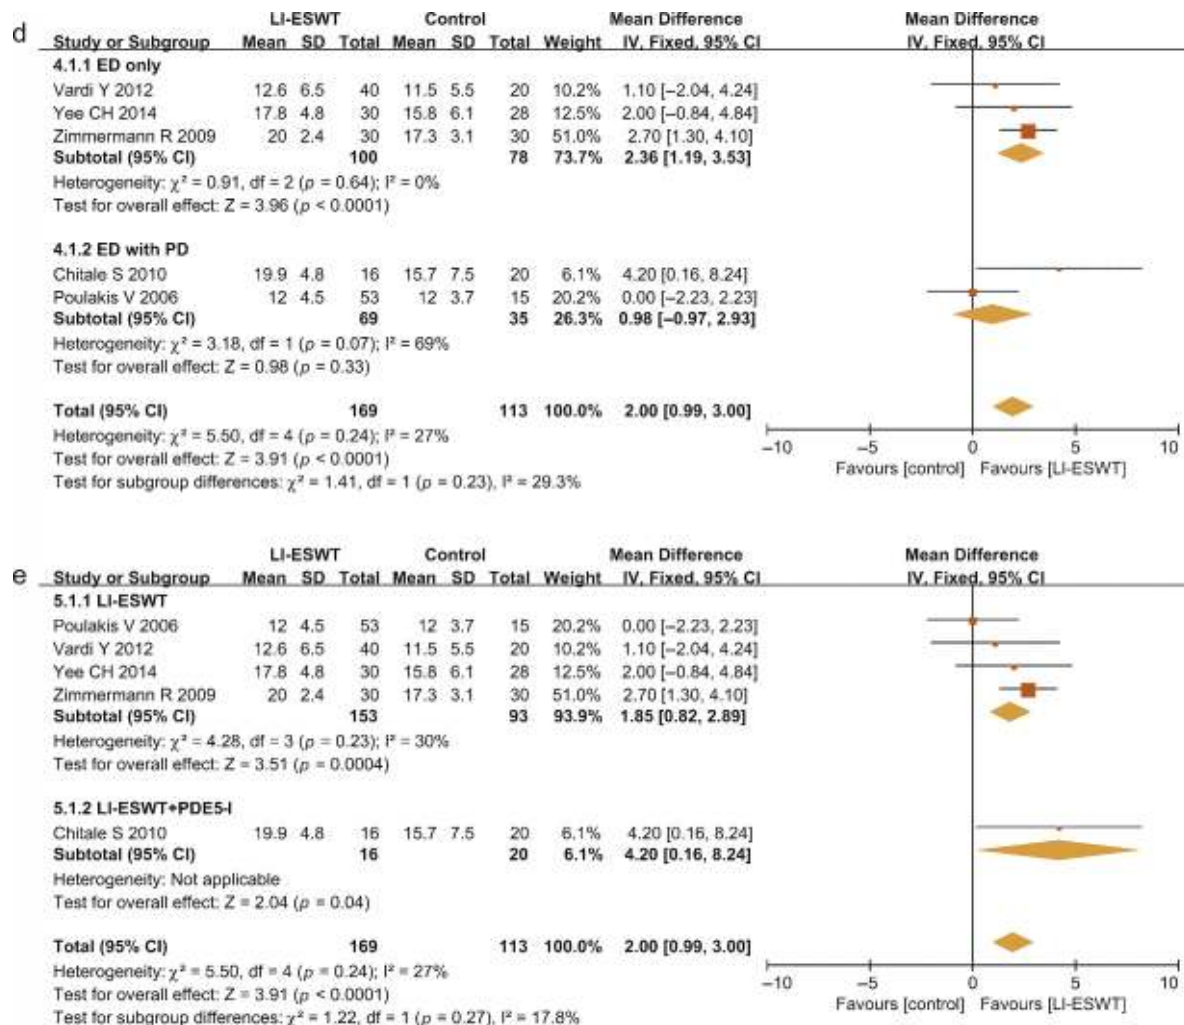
d

| Study or Subgroup | LI-ESWT Mean | SD | Total | Control Mean | SD | Total | Weight | Mean Difference IV, Fixed, 95% CI |
|---|---|---|---|---|---|---|---|---|
| **4.1.1 ED only** | | | | | | | | |
| Vardi Y 2012 | 12.6 | 6.5 | 40 | 11.5 | 5.5 | 20 | 10.2% | 1.10 [−2.04, 4.24] |
| Yee CH 2014 | 17.8 | 4.8 | 30 | 15.8 | 6.1 | 28 | 12.5% | 2.00 [−0.84, 4.84] |
| Zimmermann R 2009 | 20 | 2.4 | 30 | 17.3 | 3.1 | 30 | 51.0% | 2.70 [1.30, 4.10] |
| **Subtotal (95% CI)** | | | **100** | | | **78** | **73.7%** | **2.36 [1.19, 3.53]** |

Heterogeneity: $\chi^2$ = 0.91, df = 2 ($p$ = 0.64); I² = 0%
Test for overall effect: Z = 3.96 ($p$ < 0.0001)

| Study or Subgroup | LI-ESWT Mean | SD | Total | Control Mean | SD | Total | Weight | Mean Difference IV, Fixed, 95% CI |
|---|---|---|---|---|---|---|---|---|
| **4.1.2 ED with PD** | | | | | | | | |
| Chitale S 2010 | 19.9 | 4.8 | 16 | 15.7 | 7.5 | 20 | 6.1% | 4.20 [0.16, 8.24] |
| Poulakis V 2006 | 12 | 4.5 | 53 | 12 | 3.7 | 15 | 20.2% | 0.00 [−2.23, 2.23] |
| **Subtotal (95% CI)** | | | **69** | | | **35** | **26.3%** | **0.98 [−0.97, 2.93]** |

Heterogeneity: $\chi^2$ = 3.18, df = 1 ($p$ = 0.07); I² = 69%
Test for overall effect: Z = 0.98 ($p$ = 0.33)

**Total (95% CI)** **169** **113** **100.0%** **2.00 [0.99, 3.00]**
Heterogeneity: $\chi^2$ = 5.50, df = 4 ($p$ = 0.24); I² = 27%
Test for overall effect: Z = 3.91 ($p$ < 0.0001)
Test for subgroup differences: $\chi^2$ = 1.41, df = 1 ($p$ = 0.23), I² = 29.3%

Mean Difference
IV, Fixed, 95% CI
−10 −5 0 5 10
Favours [control] Favours [LI-ESWT]

e

| Study or Subgroup | LI-ESWT Mean | SD | Total | Control Mean | SD | Total | Weight | Mean Difference IV, Fixed, 95% CI |
|---|---|---|---|---|---|---|---|---|
| **5.1.1 LI-ESWT** | | | | | | | | |
| Poulakis V 2006 | 12 | 4.5 | 53 | 12 | 3.7 | 15 | 20.2% | 0.00 [−2.23, 2.23] |
| Vardi Y 2012 | 12.6 | 6.5 | 40 | 11.5 | 5.5 | 20 | 10.2% | 1.10 [−2.04, 4.24] |
| Yee CH 2014 | 17.8 | 4.8 | 30 | 15.8 | 6.1 | 28 | 12.5% | 2.00 [−0.84, 4.84] |
| Zimmermann R 2009 | 20 | 2.4 | 30 | 17.3 | 3.1 | 30 | 51.0% | 2.70 [1.30, 4.10] |
| **Subtotal (95% CI)** | | | **153** | | | **93** | **93.9%** | **1.85 [0.82, 2.89]** |

Heterogeneity: $\chi^2$ = 4.28, df = 3 ($p$ = 0.23); I² = 30%
Test for overall effect: Z = 3.51 ($p$ = 0.0004)

| Study or Subgroup | LI-ESWT Mean | SD | Total | Control Mean | SD | Total | Weight | Mean Difference IV, Fixed, 95% CI |
|---|---|---|---|---|---|---|---|---|
| **5.1.2 LI-ESWT+PDE5-I** | | | | | | | | |
| Chitale S 2010 | 19.9 | 4.8 | 16 | 15.7 | 7.5 | 20 | 6.1% | 4.20 [0.16, 8.24] |
| **Subtotal (95% CI)** | | | **16** | | | **20** | **6.1%** | **4.20 [0.16, 8.24]** |

Heterogeneity: Not applicable
Test for overall effect: Z = 2.04 ($p$ = 0.04)

**Total (95% CI)** **169** **113** **100.0%** **2.00 [0.99, 3.00]**
Heterogeneity: $\chi^2$ = 5.50, df = 4 ($p$ = 0.24); I² = 27%
Test for overall effect: Z = 3.91 ($p$ < 0.0001)
Test for subgroup differences: $\chi^2$ = 1.22, df = 1 ($p$ = 0.27), I² = 17.8%

Mean Difference
IV, Fixed, 95% CI
−10 −5 0 5 10
Favours [control] Favours [LI-ESWT]